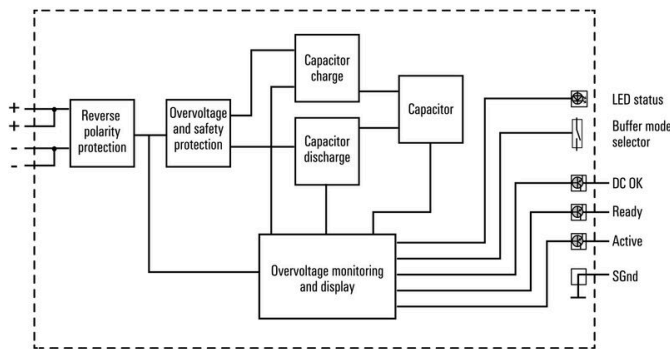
+
+
-
-

Reverse polarity protection

Overvoltage and safety protection

Capacitor charge

Capacitor discharge

Capacitor

Overvoltage monitoring and display

LED status

Buffer mode selector

DC OK

Ready

Active

SGnd